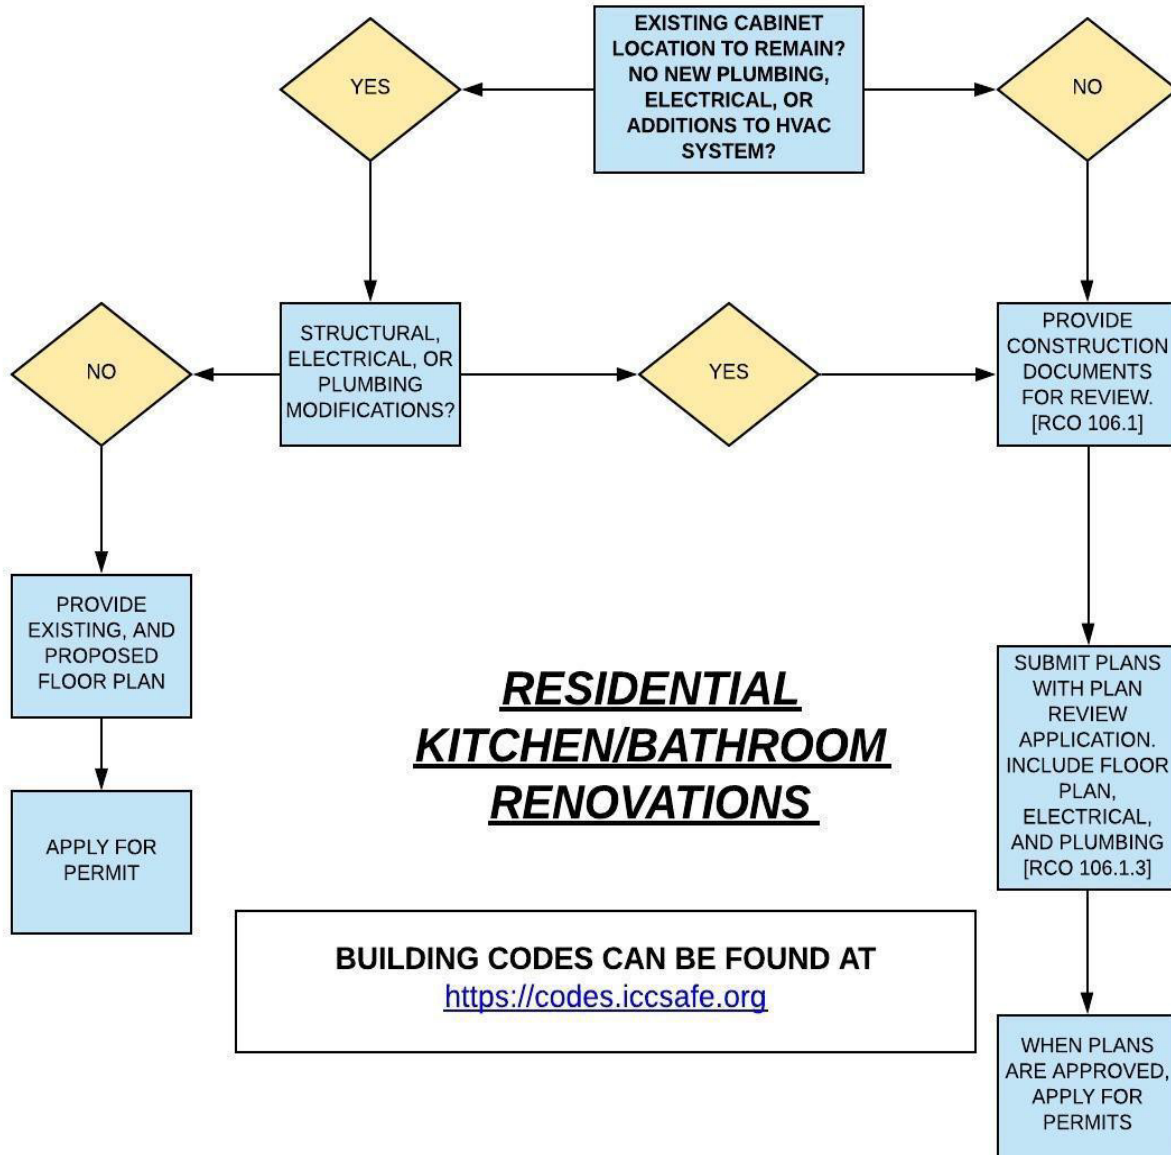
EXISTING CABINET LOCATION TO REMAIN? NO NEW PLUMBING, ELECTRICAL, OR ADDITIONS TO HVAC SYSTEM?

YES

NO

STRUCTURAL, ELECTRICAL, OR PLUMBING MODIFICATIONS?

NO

YES

PROVIDE CONSTRUCTION DOCUMENTS FOR REVIEW. [RCO 106.1]

PROVIDE EXISTING, AND PROPOSED FLOOR PLAN

APPLY FOR PERMIT

RESIDENTIAL KITCHEN/BATHROOM RENOVATIONS

SUBMIT PLANS WITH PLAN REVIEW APPLICATION. INCLUDE FLOOR PLAN, ELECTRICAL, AND PLUMBING [RCO 106.1.3]

BUILDING CODES CAN BE FOUND AT
https://codes.iccsafe.org

WHEN PLANS ARE APPROVED, APPLY FOR PERMITS